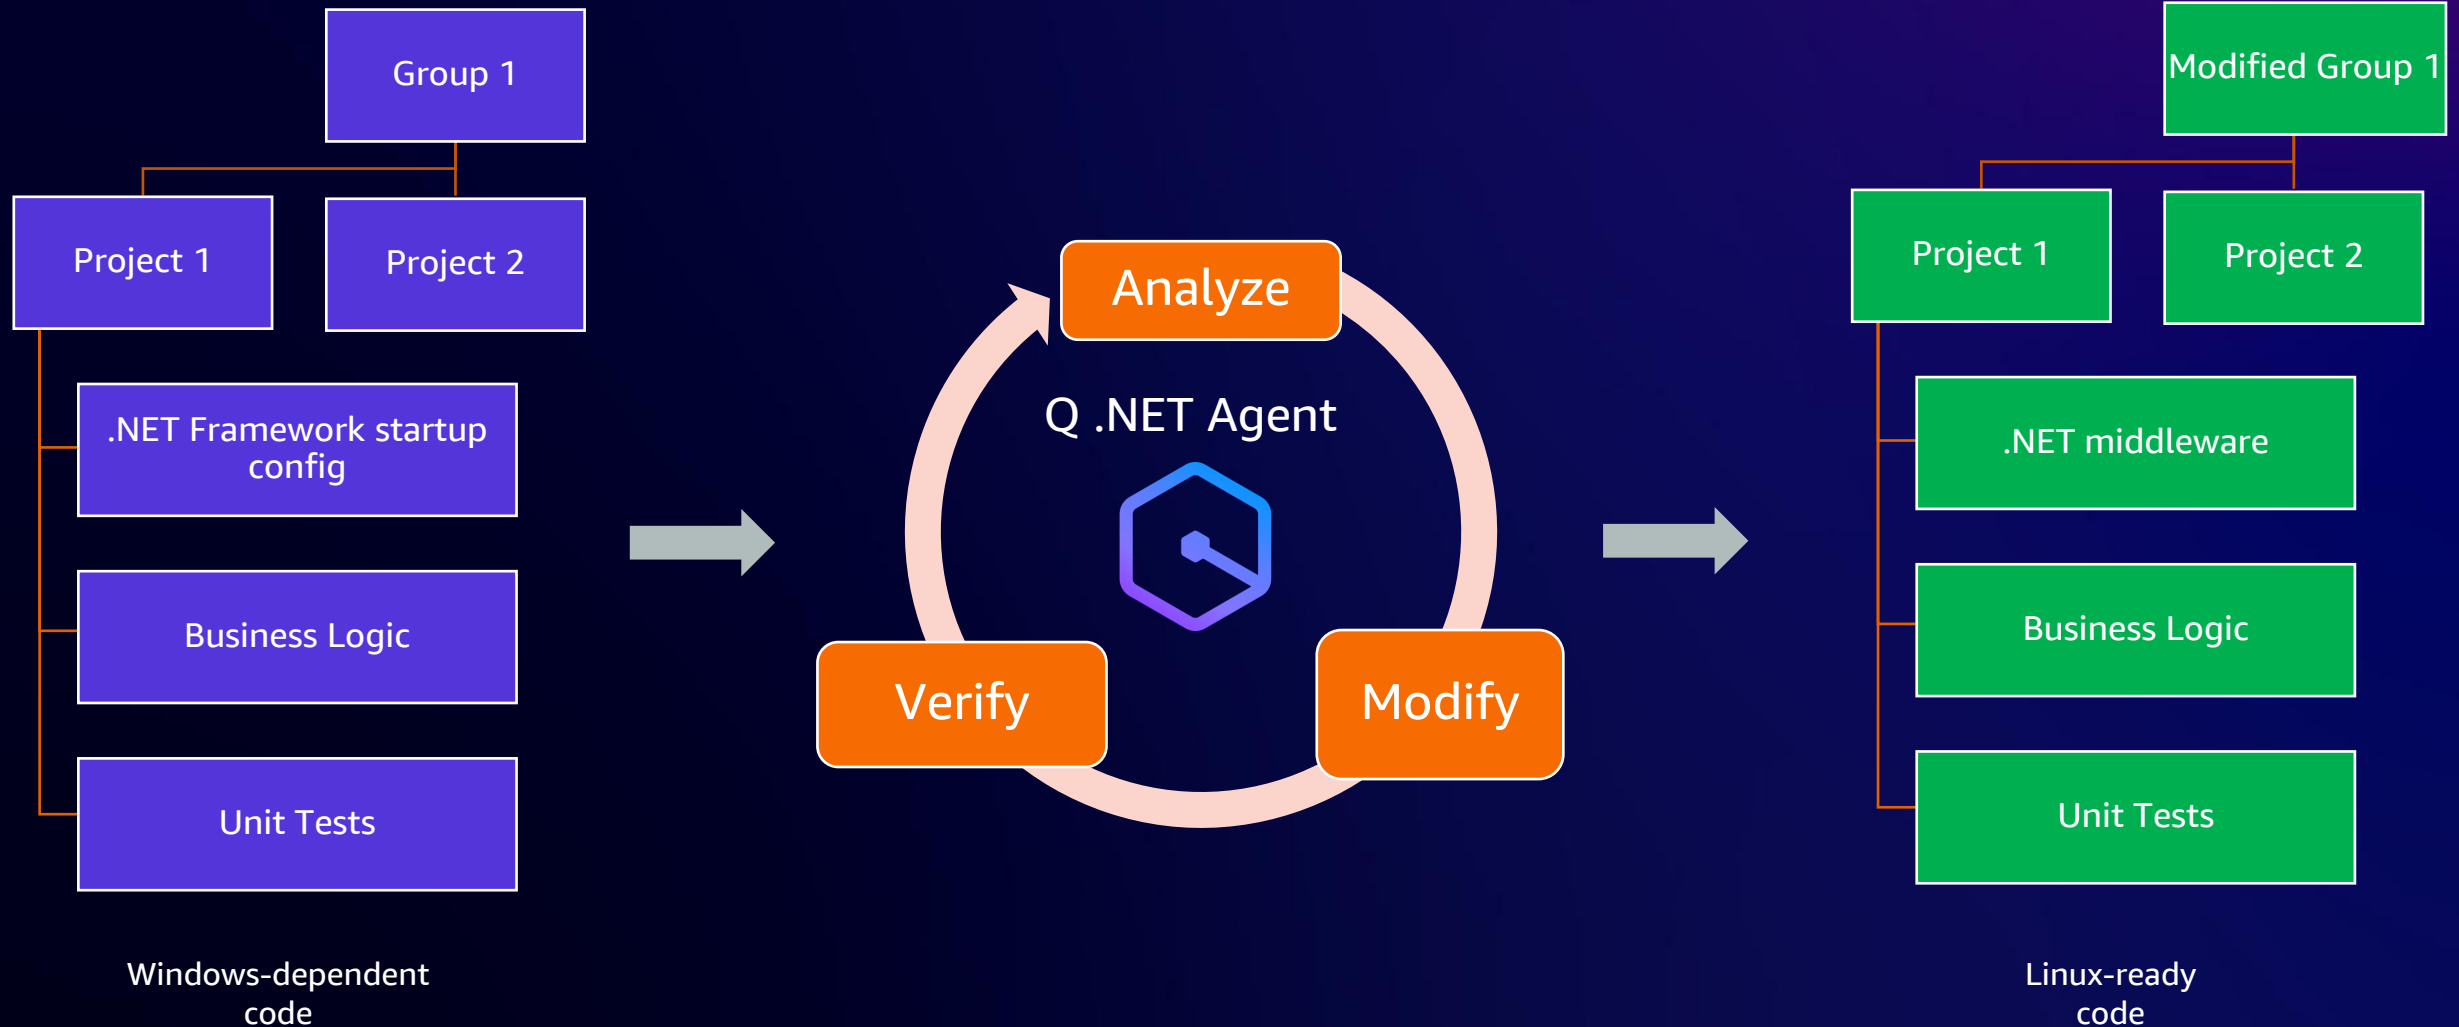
Group 1

Project 1

Project 2

.NET Framework startup config

Business Logic

Unit Tests

Windows-dependent code

Analyze

Q .NET Agent

Verify

Modify

Modified Group 1

Project 1

Project 2

.NET middleware

Business Logic

Unit Tests

Linux-ready code